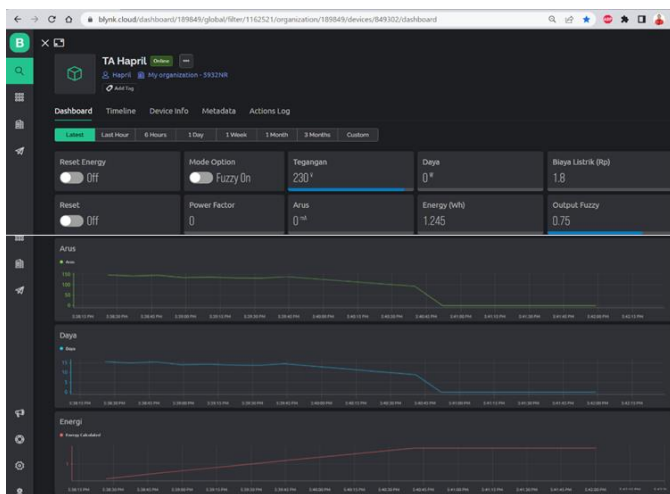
blynk.cloud/dashboard/189849/global/filter/1162521/organization/189849/devices/849302/dashboard

TA Hapril Online ···
Hapril My organization - 5932NR
Add Tag

Dashboard Timeline Device Info Metadata Actions Log

Latest Last Hour 6 Hours 1 Day 1 Week 1 Month 3 Months Custom

Reset Energy
Off

Mode Option
Fuzzy On

Tegangan
230 V

Daya
0 W

Biaya Listrik (Rp)
1.8

Reset
Off

Power Factor
0

Arus
0 mA

Energy (Wh)
1.245

Output Fuzzy
0.75

Arus
Arus
150
100
50
0

Daya
Daya

Energi
Energy Calculated